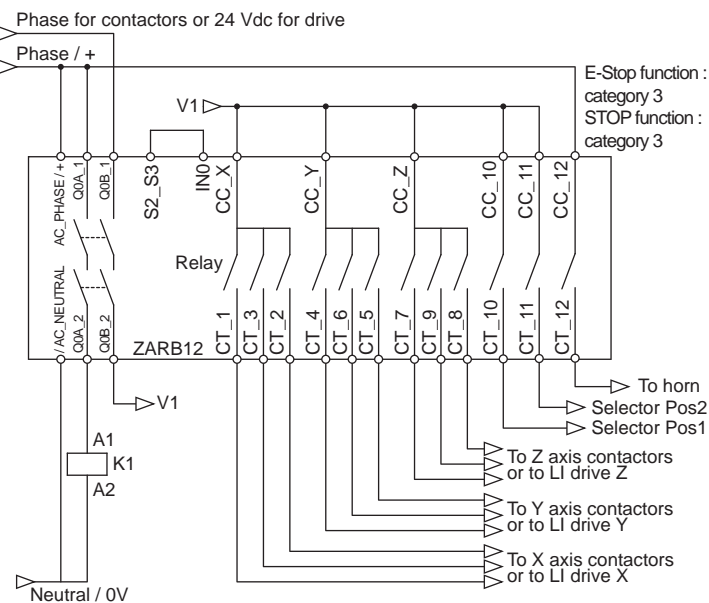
Phase for contactors or 24 Vdc for drive

Phase / +

E-Stop function : category 3
STOP function : category 3

V1

S2_S3
IN0
CC_X
CC_Y
CC_Z
CC_10
CC_11
CC_12

AC_PHASE / +
Q0A_1
Q0B_1

AC_NEUTRAL
Q0A_2
Q0B_2

Relay

CT_1
CT_3
CT_2
CT_4
CT_6
CT_5
CT_7
CT_9
CT_8
CT_10
CT_11
CT_12

ZARB12

V1

To horn
Selector Pos2
Selector Pos1

A1
K1
A2

To Z axis contactors or to LI drive Z
To Y axis contactors or to LI drive Y
To X axis contactors or to LI drive X

Neutral / 0V